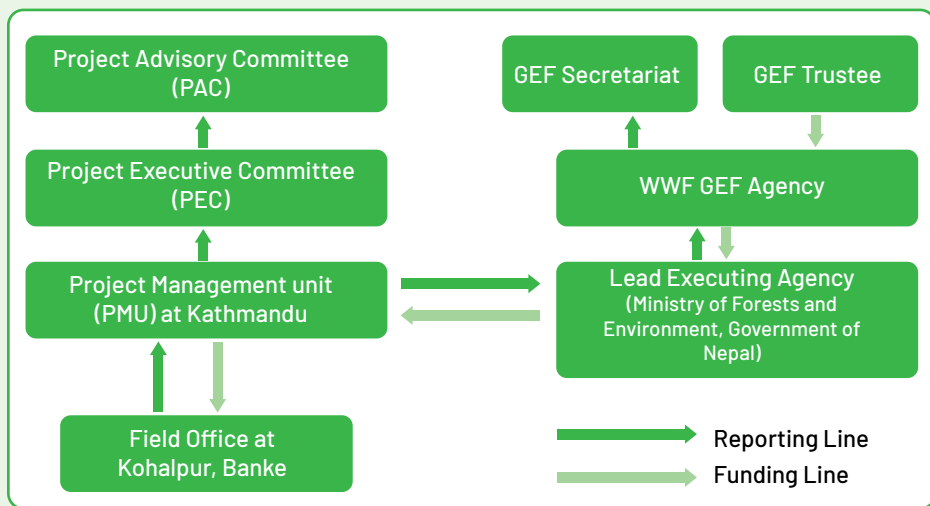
Project Advisory Committee (PAC)

Project Executive Committee (PEC)

Project Management unit (PMU) at Kathmandu

Field Office at Kohalpur, Banke

GEF Secretariat

GEF Trustee

WWF GEF Agency

Lead Executing Agency (Ministry of Forests and Environment, Government of Nepal)

Reporting Line

Funding Line